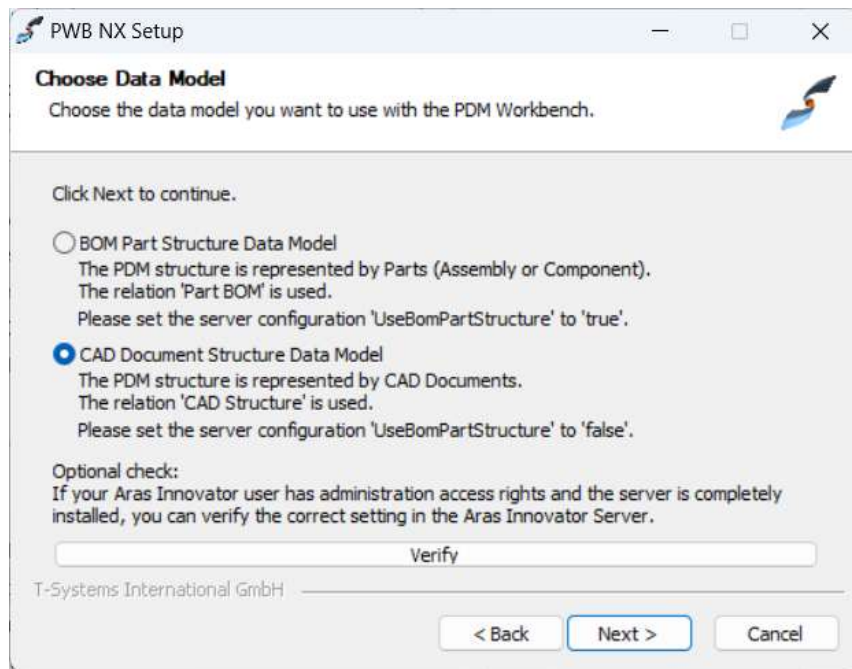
PWB NX Setup

Choose Data Model
Choose the data model you want to use with the PDM Workbench.

Click Next to continue.

BOM Part Structure Data Model
The PDM structure is represented by Parts (Assembly or Component).
The relation 'Part BOM' is used.
Please set the server configuration 'UseBomPartStructure' to 'true'.

CAD Document Structure Data Model
The PDM structure is represented by CAD Documents.
The relation 'CAD Structure' is used.
Please set the server configuration 'UseBomPartStructure' to 'false'.

Optional check:
If your Aras Innovator user has administration access rights and the server is completely installed, you can verify the correct setting in the Aras Innovator Server.

Verify

T-Systems International GmbH

< Back
Next >
Cancel